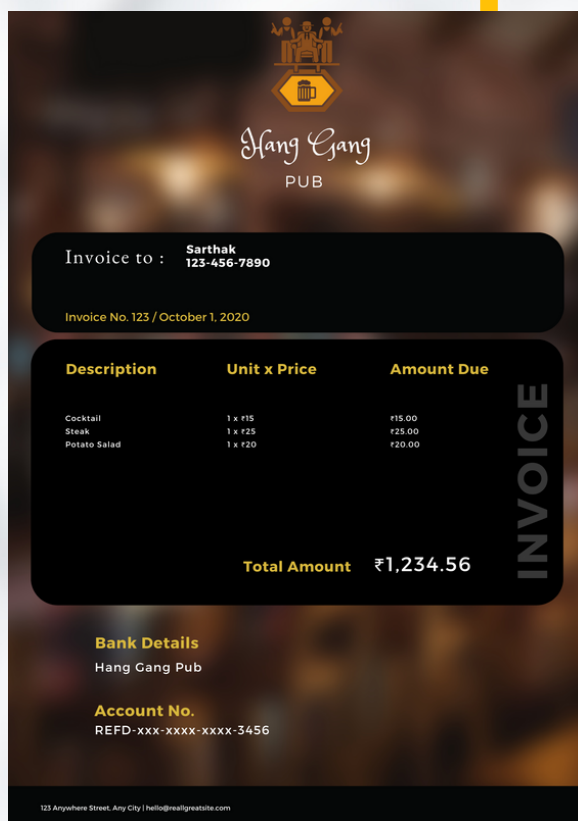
Hang Gang
PUB

Invoice to : Sarthak
123-456-7890

Invoice No. 123 / October 1, 2020

| Description | Unit x Price | Amount Due |
|---|---|---|
| Cocktail | 1 x ₹15 | ₹15.00 |
| Steak | 1 x ₹25 | ₹25.00 |
| Potato Salad | 1 x ₹20 | ₹20.00 |

INVOICE

Total Amount ₹1,234.56

Bank Details
Hang Gang Pub

Account No.
REFD-xxx-xxxx-xxxx-3456

123 Anywhere Street, Any City | hello@reallgreatsite.com